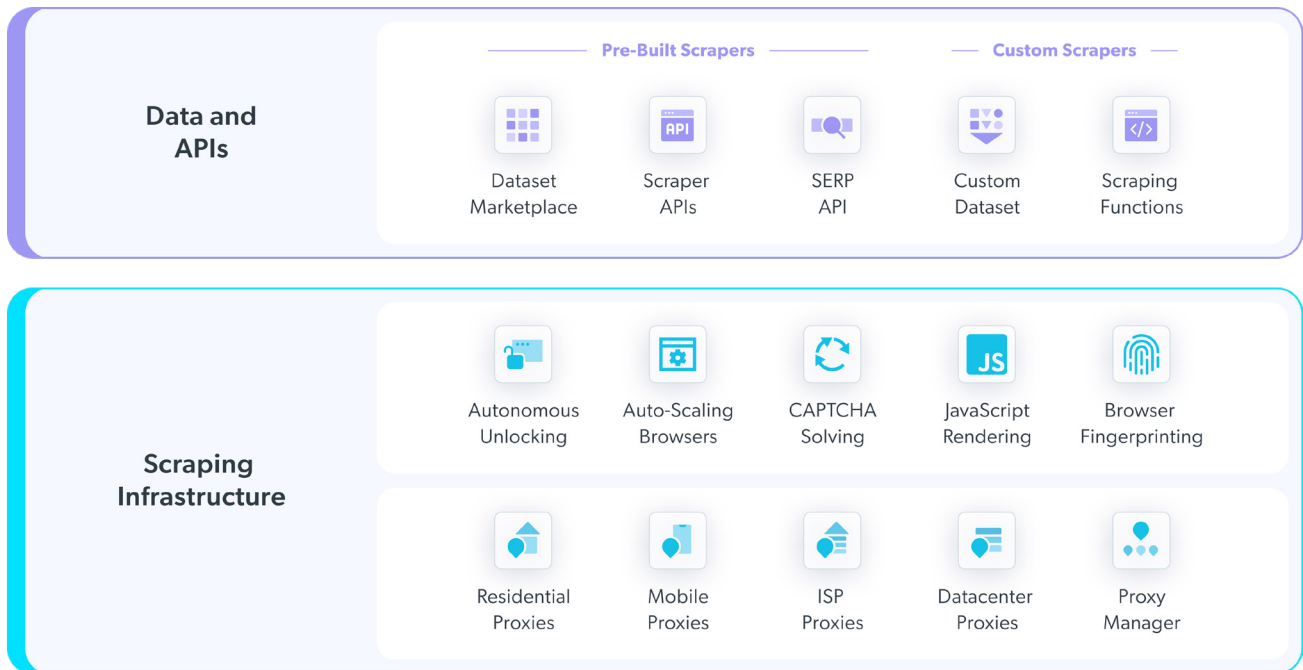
Data and APIs

Pre-Built Scrapers

Custom Scrapers

Dataset Marketplace

API

Scraper APIs

SERP API

Custom Dataset

Scraping Functions

Scraping Infrastructure

Autonomous Unlocking

Auto-Scaling Browsers

CAPTCHA Solving

JS

JavaScript Rendering

Browser Fingerprinting

Residential Proxies

Mobile Proxies

ISP Proxies

Datacenter Proxies

Proxy Manager